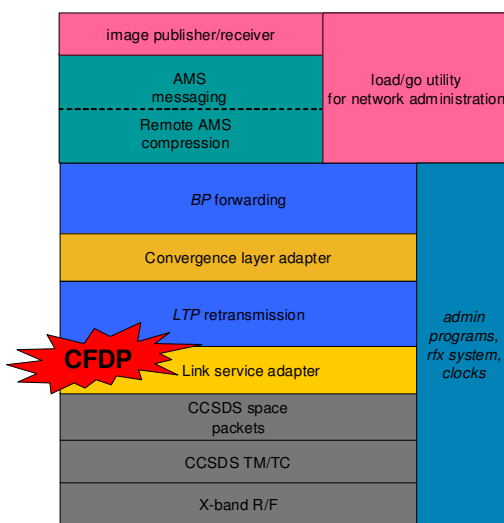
image publisher/receiver

AMS messaging

Remote AMS compression

load/go utility for network administration

BP forwarding

Convergence layer adapter

LTP retransmission

CFDP

Link service adapter

CCSDS space packets

CCSDS TM/TC

X-band R/F

admin programs, rfx system, clocks